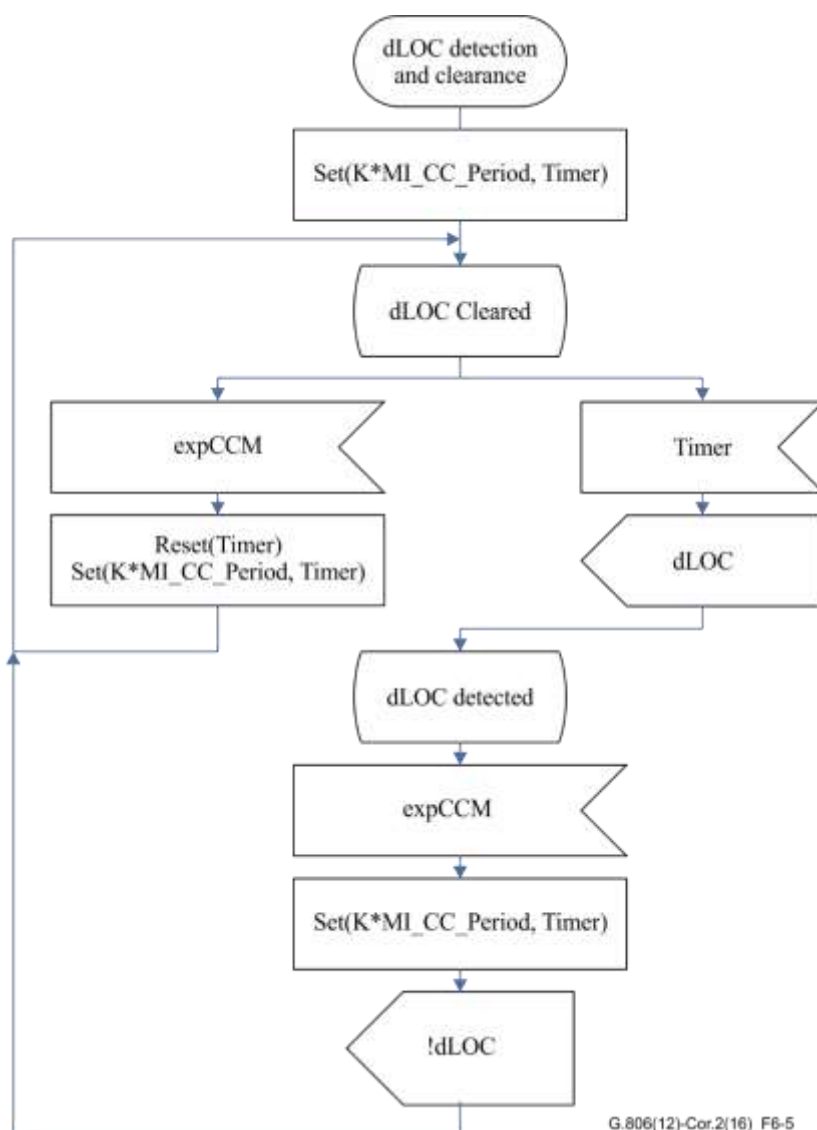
dLOC detection and clearance

Set(K*MI_CC_Period, Timer)

dLOC Cleared

expCCM

Timer

Reset(Timer)
Set(K*MI_CC_Period, Timer)

dLOC

dLOC detected

expCCM

Set(K*MI_CC_Period, Timer)

!dLOC

G.806(12)-Cor.2(16)_F6-5